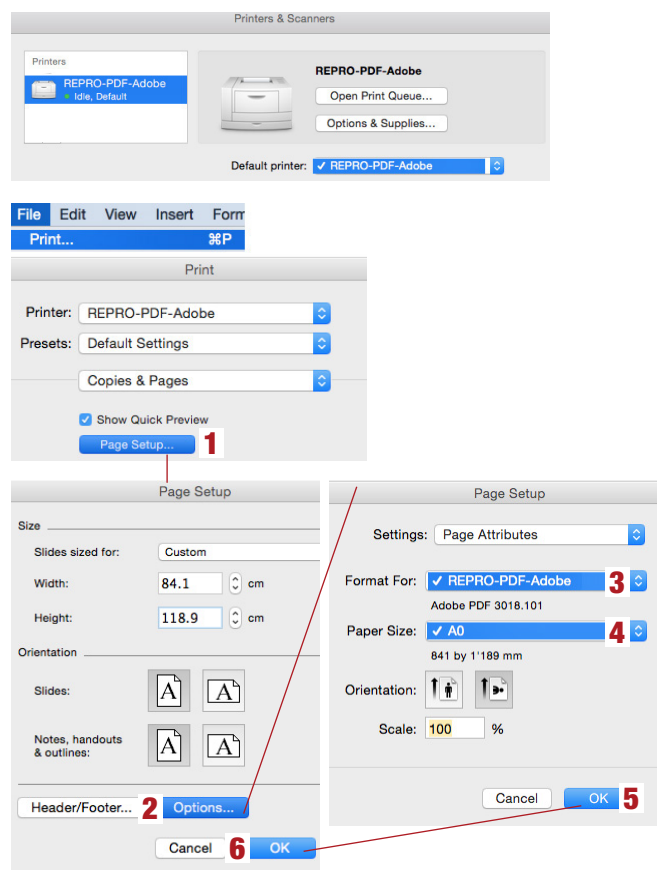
Printers & Scanners

Printers

REPRO-PDF-Adobe
Idle, Default

REPRO-PDF-Adobe
Open Print Queue...
Options & Supplies...

Default printer: ✓ REPRO-PDF-Adobe

File Edit View Insert Form
Print... ⌘P

Print

Printer: REPRO-PDF-Adobe
Presets: Default Settings
Copies & Pages
Show Quick Preview
Page Setup... 1

Page Setup

Size
Slides sized for: Custom
Width: 84.1 cm
Height: 118.9 cm

Orientation
Slides:
Notes, handouts & outlines:

Header/Footer... 2 Options...
Cancel 6 OK

Page Setup

Settings: Page Attributes
Format For: ✓ REPRO-PDF-Adobe 3
Adobe PDF 3018.101
Paper Size: ✓ A0 4
841 by 1'189 mm
Orientation:
Scale: 100 %

Cancel OK 5